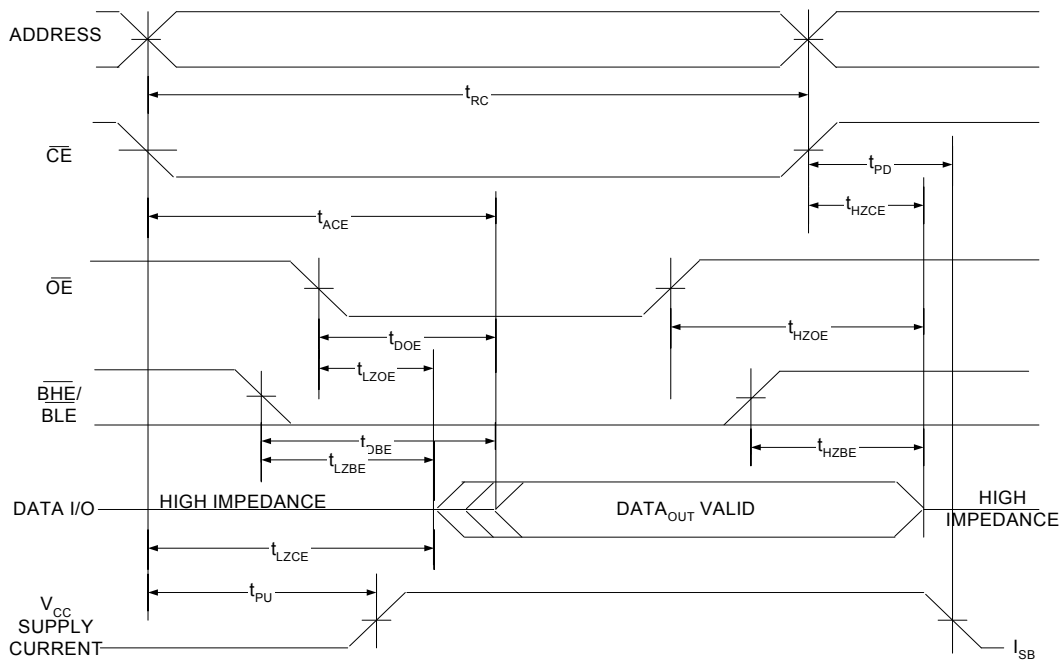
ADDRESS

$t_{RC}$

$\overline{CE}$

$t_{PD}$

$t_{ACE}$

$t_{HZCE}$

$\overline{OE}$

$t_{HZOE}$

$t_{DOE}$

$t_{LZOE}$

$\overline{BHE}$/ $\overline{BLE}$

$t_{DBE}$

$t_{LZBE}$

$t_{HZBE}$

DATA I/O

HIGH IMPEDANCE

$DATA_{OUT}$ VALID

HIGH IMPEDANCE

$t_{LZCE}$

$t_{PU}$

$V_{CC}$ SUPPLY CURRENT

$I_{SB}$